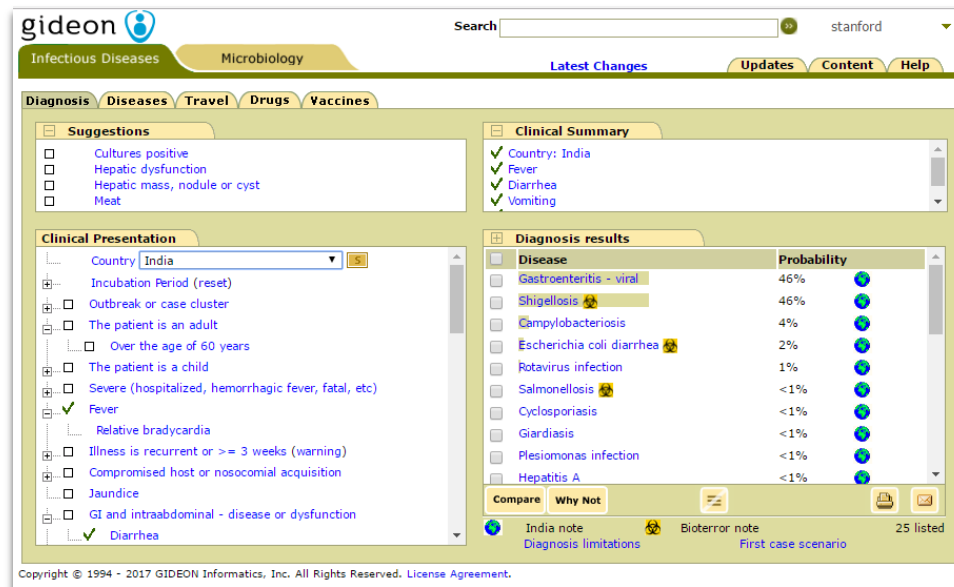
gideon

Search

stanford

Infectious Diseases

Microbiology

Latest Changes

Updates

Content

Help

Diagnosis

Diseases

Travel

Drugs

Vaccines

Suggestions

Cultures positive
Hepatic dysfunction
Hepatic mass, nodule or cyst
Meat

Clinical Summary

Country: India
Fever
Diarrhea
Vomiting

Clinical Presentation

Country India

Incubation Period (reset)
Outbreak or case cluster
The patient is an adult
Over the age of 60 years
The patient is a child
Severe (hospitalized, hemorrhagic fever, fatal, etc)
Fever
Relative bradycardia
Illness is recurrent or >= 3 weeks (warning)
Compromised host or nosocomial acquisition
Jaundice
GI and intraabdominal - disease or dysfunction
Diarrhea

Diagnosis results

| Disease | Probability |
|---|---|
| Gastroenteritis - viral | 46% |
| Shigellosis | 46% |
| Campylobacteriosis | 4% |
| Escherichia coli diarrhea | 2% |
| Rotavirus infection | 1% |
| Salmonellosis | <1% |
| Cyclosporiasis | <1% |
| Giardiasis | <1% |
| Plesiomonas infection | <1% |
| Hepatitis A | <1% |

Compare

Why Not

India note

Bioterror note

25 listed

Diagnosis limitations

First case scenario

Copyright © 1994 - 2017 GIDEON Informatics, Inc. All Rights Reserved. License Agreement.